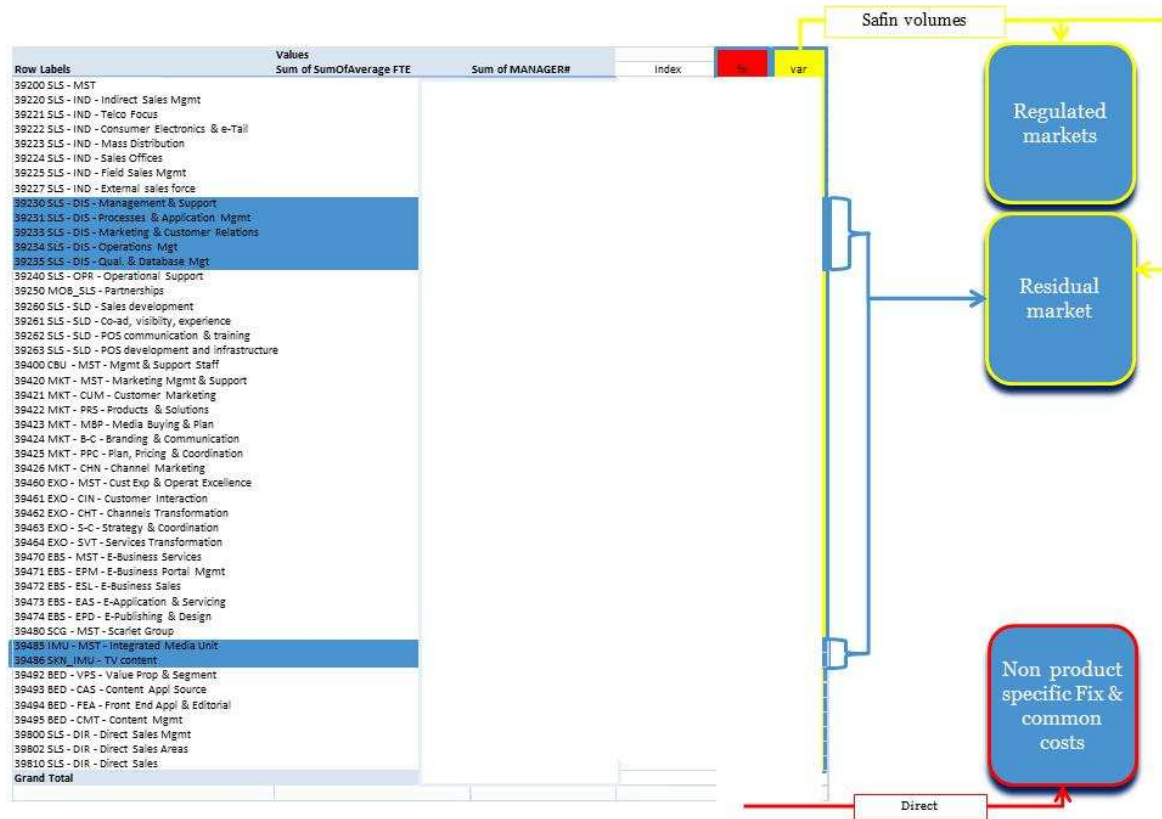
Safin volumes

| Row Labels | Values Sum of SumOfAverage FTE | Sum of MANAGER# | Index | fix | var |
|---|---|---|---|---|---|
| 39200 SLS - MST | | | | | |
| 39220 SLS - IND - Indirect Sales Mgmt | | | | | |
| 39221 SLS - IND - Telco Focus | | | | | |
| 39222 SLS - IND - Consumer Electronics & e-Tail | | | | | |
| 39223 SLS - IND - Mass Distribution | | | | | |
| 39224 SLS - IND - Sales Offices | | | | | |
| 39225 SLS - IND - Field Sales Mgmt | | | | | |
| 39227 SLS - IND - External sales force | | | | | |
| 39230 SLS - DIS - Management & Support | | | | | |
| 39231 SLS - DIS - Processes & Application Mgmt | | | | | |
| 39233 SLS - DIS - Marketing & Customer Relations | | | | | |
| 39234 SLS - DIS - Operations Mgt | | | | | |
| 39235 SLS - DIS - Qual. & Database Mgt | | | | | |
| 39240 SLS - OPR - Operational Support | | | | | |
| 39250 MOB_SLS - Partnerships | | | | | |
| 39260 SLS - SLD - Sales development | | | | | |
| 39261 SLS - SLD - Co-ad, visiblity, experience | | | | | |
| 39262 SLS - SLD - POS communication & training | | | | | |
| 39263 SLS - SLD - POS development and infrastructure | | | | | |
| 39400 CBU - MST - Mgmt & Support Staff | | | | | |
| 39420 MKT - MST - Marketing Mgmt & Support | | | | | |
| 39421 MKT - CUM - Customer Marketing | | | | | |
| 39422 MKT - PRS - Products & Solutions | | | | | |
| 39423 MKT - MBP - Media Buying & Plan | | | | | |
| 39424 MKT - B-C - Branding & Communication | | | | | |
| 39425 MKT - PPC - Plan, Pricing & Coordination | | | | | |
| 39426 MKT - CHN - Channel Marketing | | | | | |
| 39460 EXO - MST - Cust Exp & Operat Excellence | | | | | |
| 39461 EXO - CIN - Customer Interaction | | | | | |
| 39462 EXO - CHT - Channels Transformation | | | | | |
| 39463 EXO - S-C - Strategy & Coordination | | | | | |
| 39464 EXO - SVT - Services Transformation | | | | | |
| 39470 EBS - MST - E-Business Services | | | | | |
| 39471 EBS - EPM - E-Business Portal Mgmt | | | | | |
| 39472 EBS - ESL - E-Business Sales | | | | | |
| 39473 EBS - EAS - E-Application & Servicing | | | | | |
| 39474 EBS - EPD - E-Publishing & Design | | | | | |
| 39480 SCG - MST - Scarlet Group | | | | | |
| 39485 IMU - MST - Integrated Media Unit | | | | | |
| 39486 SKN_IMU - TV content | | | | | |
| 39492 BED - VPS - Value Prop & Segment | | | | | |
| 39493 BED - CAS - Content Appl Source | | | | | |
| 39494 BED - FEA - Front End Appl & Editorial | | | | | |
| 39495 BED - CMT - Content Mgmt | | | | | |
| 39800 SLS - DIR - Direct Sales Mgmt | | | | | |
| 39802 SLS - DIR - Direct Sales Areas | | | | | |
| 39810 SLS - DIR - Direct Sales | | | | | |
| Grand Total | | | | | |

Regulated markets

Residual market

Non product specific Fix & common costs

Direct